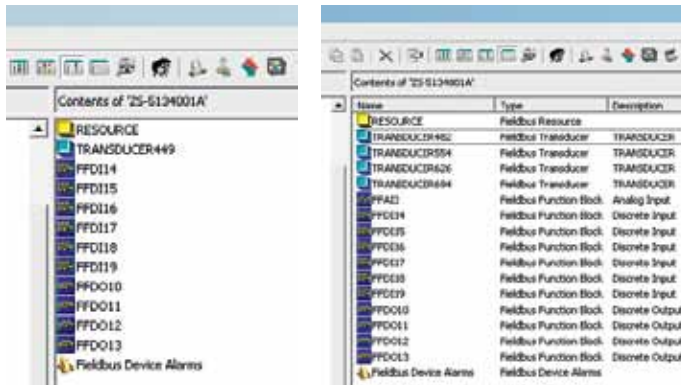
Contents of '2S-5134001A'

RESOURCE
TRANSDUCER449
FFDI14
FFDI15
FFDI16
FFDI17
FFDI18
FFDI19
FFDO10
FFDO11
FFDO12
FFDO13
Fieldbus Device Alarms

Contents of '2S-5134001A'

| Name | Type | Description |
|---|---|---|
| RESOURCE | Fieldbus Resource | |
| TRANSDUCER482 | Fieldbus Transducer | TRANSDUCER |
| TRANSDUCER554 | Fieldbus Transducer | TRANSDUCER |
| TRANSDUCER626 | Fieldbus Transducer | TRANSDUCER |
| TRANSDUCER694 | Fieldbus Transducer | TRANSDUCER |
| FFAI1 | Fieldbus Function Block | Analog Input |
| FFDI14 | Fieldbus Function Block | Discrete Input |
| FFDI15 | Fieldbus Function Block | Discrete Input |
| FFDI16 | Fieldbus Function Block | Discrete Input |
| FFDI17 | Fieldbus Function Block | Discrete Input |
| FFDI18 | Fieldbus Function Block | Discrete Input |
| FFDI19 | Fieldbus Function Block | Discrete Input |
| FFDO10 | Fieldbus Function Block | Discrete Output |
| FFDO11 | Fieldbus Function Block | Discrete Output |
| FFDO12 | Fieldbus Function Block | Discrete Output |
| FFDO13 | Fieldbus Function Block | Discrete Output |
| Fieldbus Device Alarms | Fieldbus Device Alarms | |